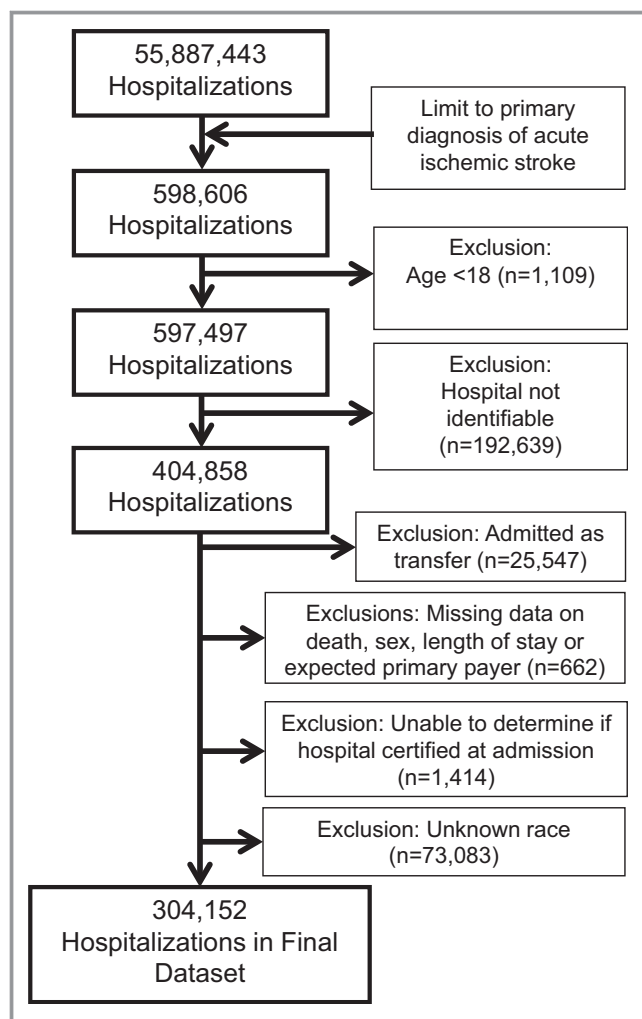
55,887,443
Hospitalizations

Limit to primary diagnosis of acute ischemic stroke

598,606
Hospitalizations

Exclusion:
Age <18 (n=1,109)

597,497
Hospitalizations

Exclusion:
Hospital not identifiable
(n=192,639)

404,858
Hospitalizations

Exclusion: Admitted as transfer (n=25,547)

Exclusions: Missing data on death, sex, length of stay or expected primary payer (n=662)

Exclusion: Unable to determine if hospital certified at admission (n=1,414)

Exclusion: Unknown race (n=73,083)

304,152
Hospitalizations in Final Dataset